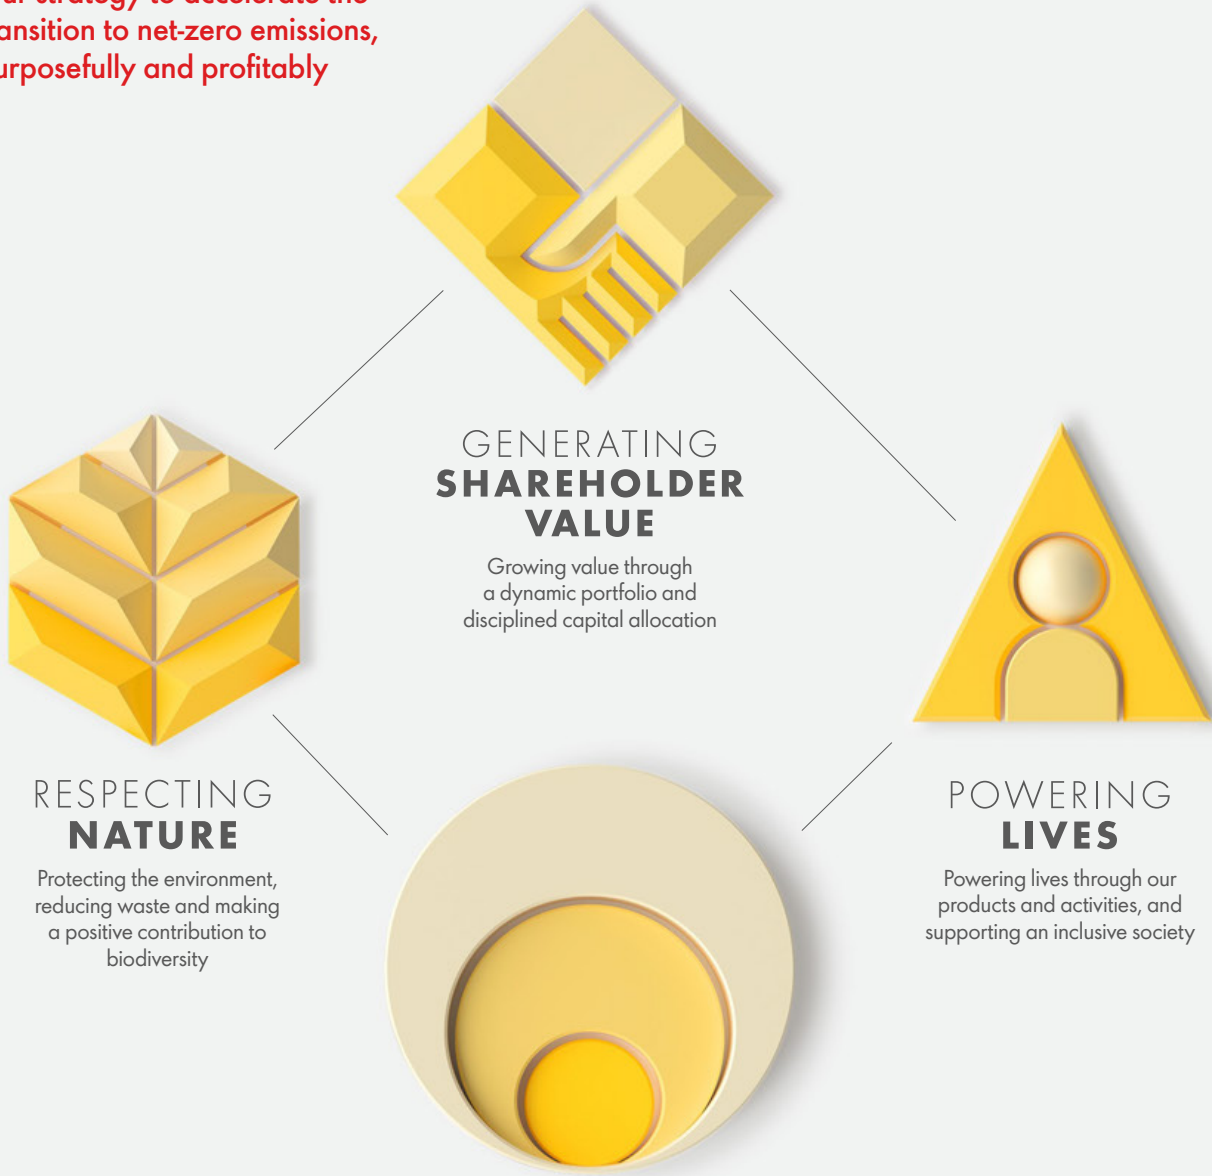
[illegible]
ansition to net-zero emissions,
urposefully and profitably

GENERATING
SHAREHOLDER
VALUE

Growing value through a dynamic portfolio and disciplined capital allocation

RESPECTING
NATURE

Protecting the environment, reducing waste and making a positive contribution to biodiversity

POWERING
LIVES

Powering lives through our products and activities, and supporting an inclusive society